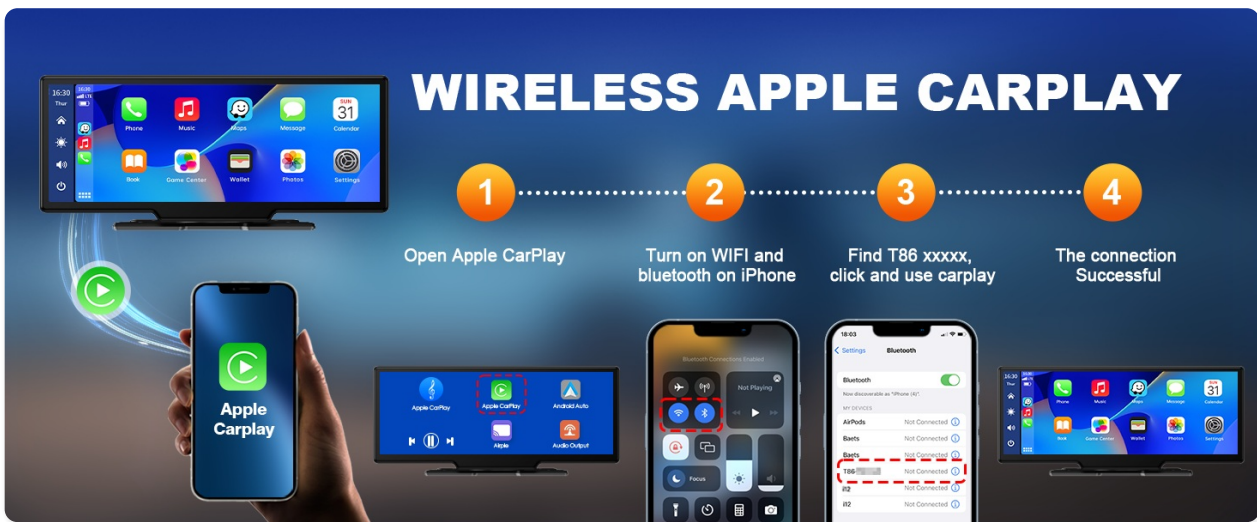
WIRELESS APPLE CARPLAY

16:30
Thur

Phone
Music
Maps
Message
SUN
31
Calendar
Book
Game Center
Wallet
Photos
Settings

1
Open Apple CarPlay

2
Turn on WIFI and bluetooth on iPhone

3
Find T86 xxxxx, click and use carplay

4
The connection Successful

Apple Carplay

Apple CarPlay
Apple CarPlay
Android Auto
Aiplé
Audio Output

Bluetooth Connections Enabled
Not Playing
Focus

18:03
Settings
Bluetooth
Bluetooth
Now discoverable as "iPhone (4)".
MY DEVICES
AirPods
Not Connected
Baets
Not Connected
Baets
Not Connected
T86-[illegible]
Not Connected
i12
Not Connected
i12
Not Connected

16:30
Thur
Phone
Music
Maps
Message
31
Calendar
Book
Game Center
Wallet
Photos
Settings